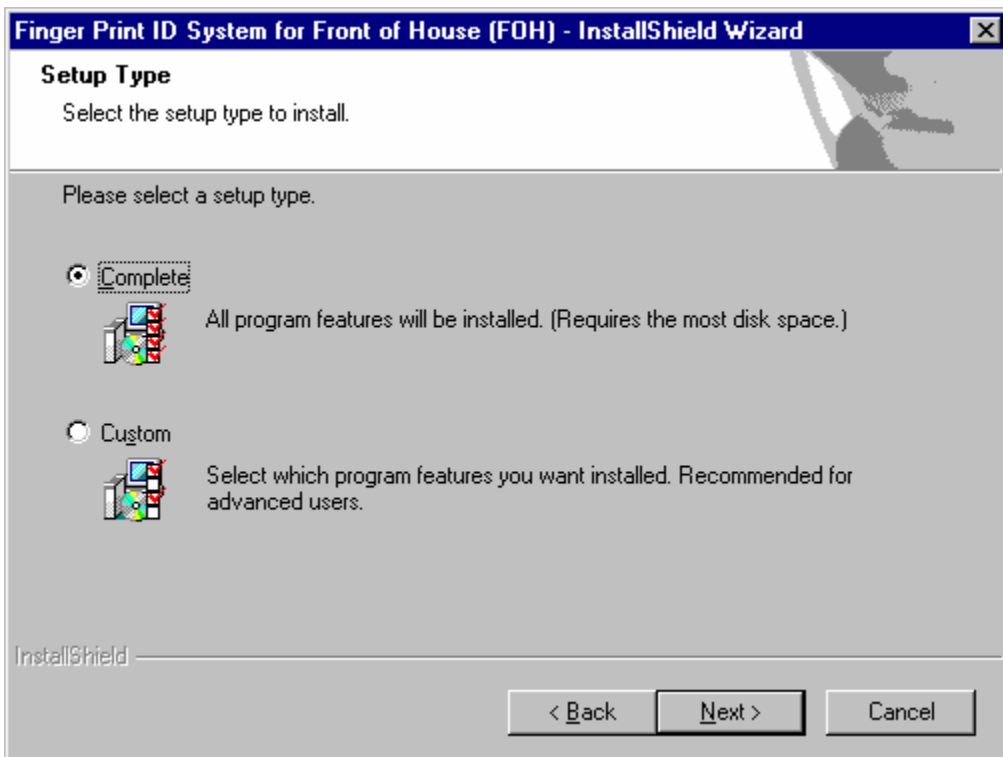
Finger Print ID System for Front of House (FOH) - InstallShield Wizard

Setup Type

Select the setup type to install.

Please select a setup type.

Complete

All program features will be installed. (Requires the most disk space.)

Custom

Select which program features you want installed. Recommended for advanced users.

InstallShield

< Back

Next >

Cancel